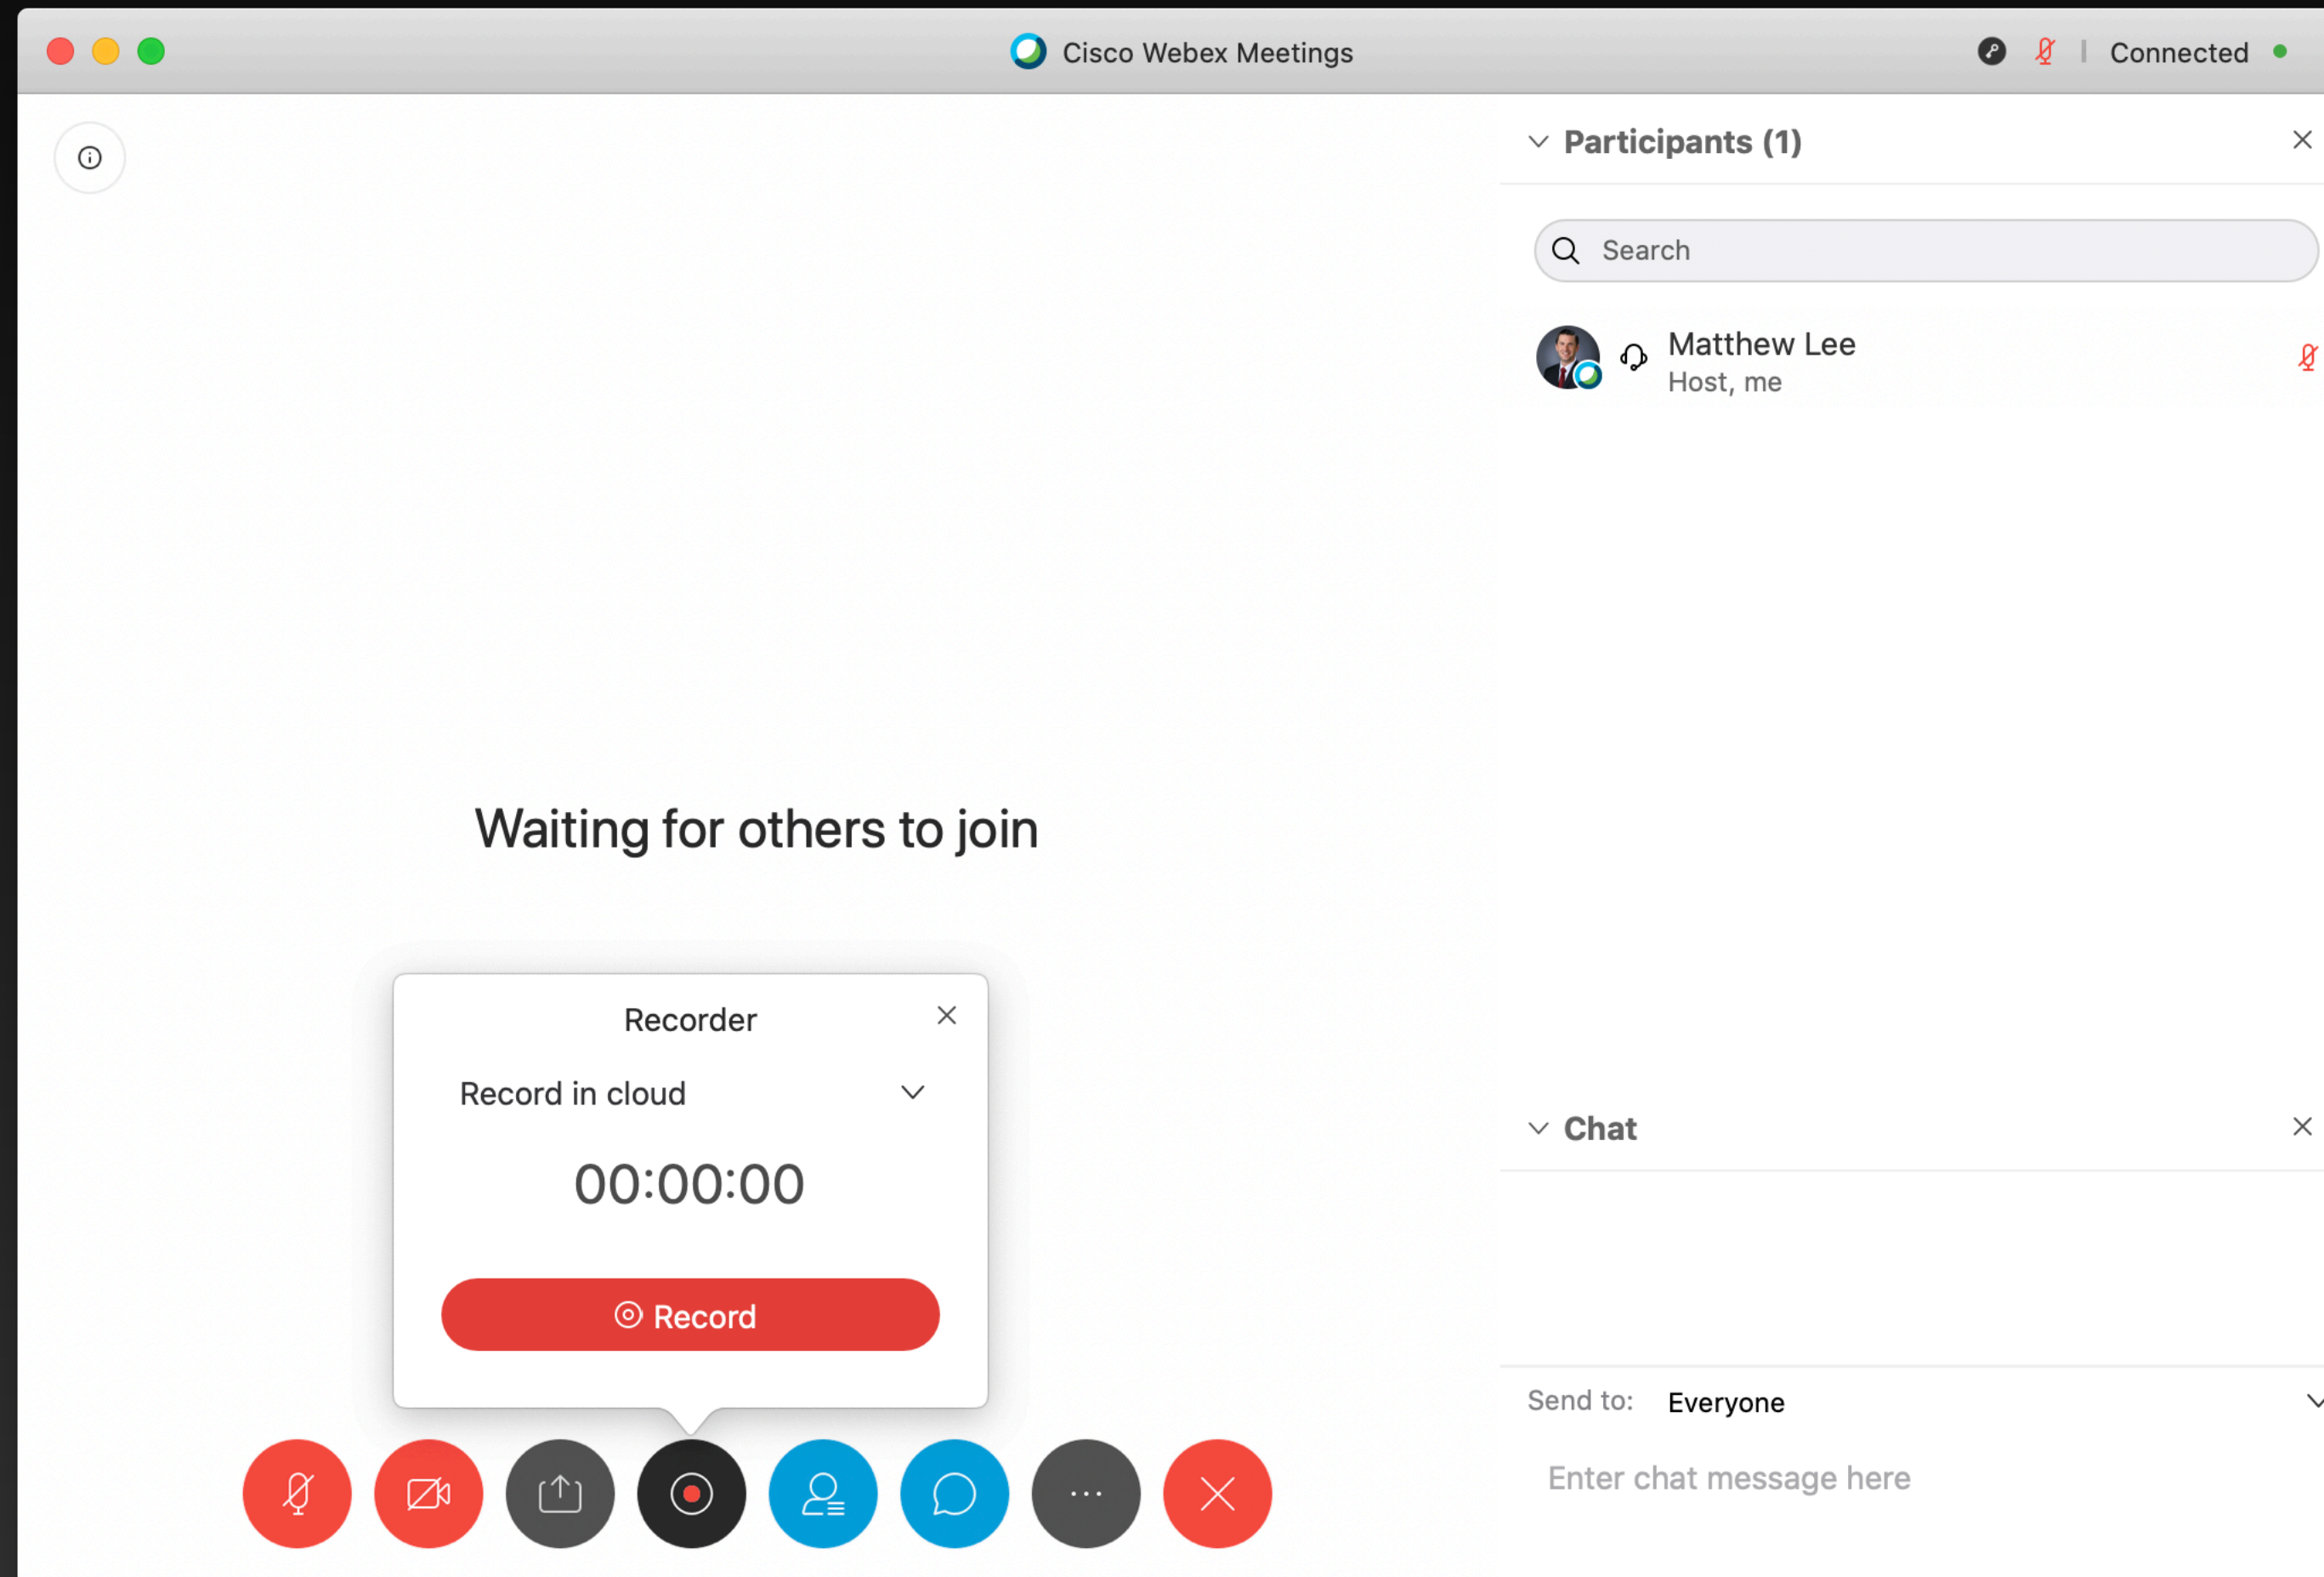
Cisco Webex Meetings

Connected

Participants (1)

Search

Matthew Lee
Host, me

Waiting for others to join

Recorder

Record in cloud

00:00:00

Record

Chat

Send to: Everyone

Enter chat message here

...